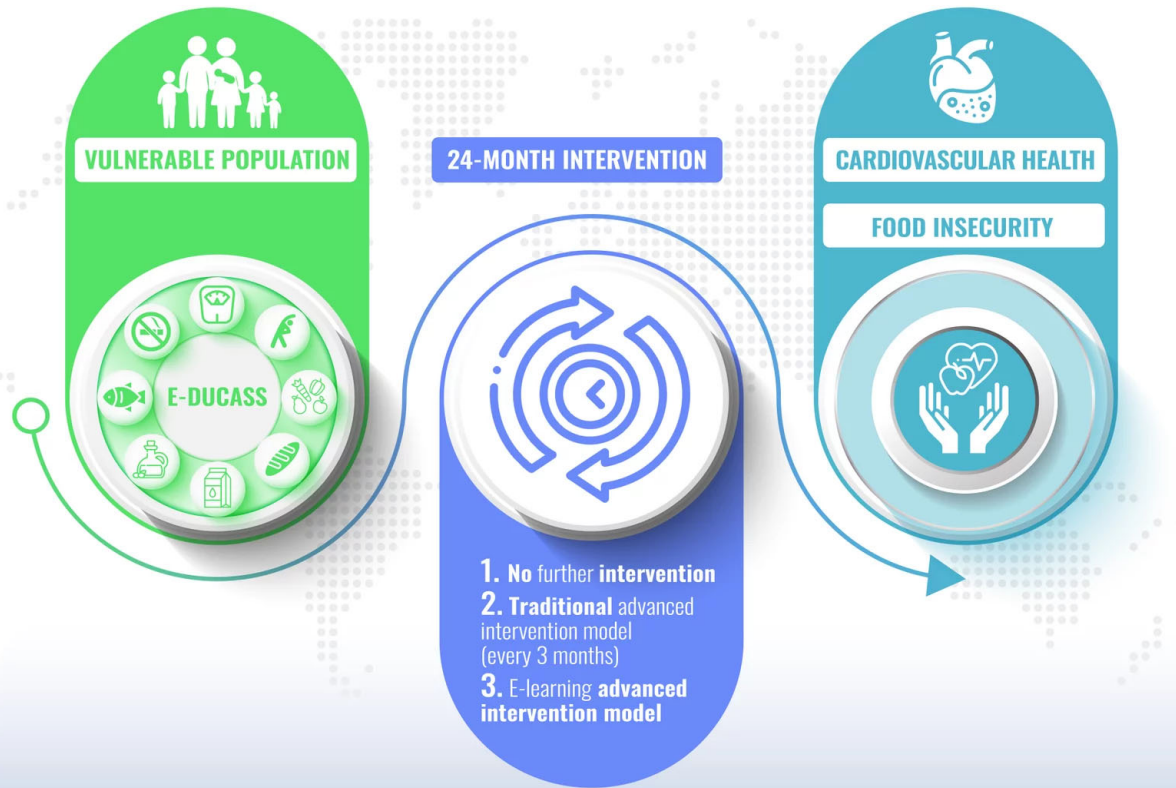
VULNERABLE POPULATION

E-DUCASS

24-MONTH INTERVENTION

1. No further intervention
2. Traditional advanced intervention model (every 3 months)
3. E-learning advanced intervention model

CARDIOVASCULAR HEALTH

FOOD INSECURITY